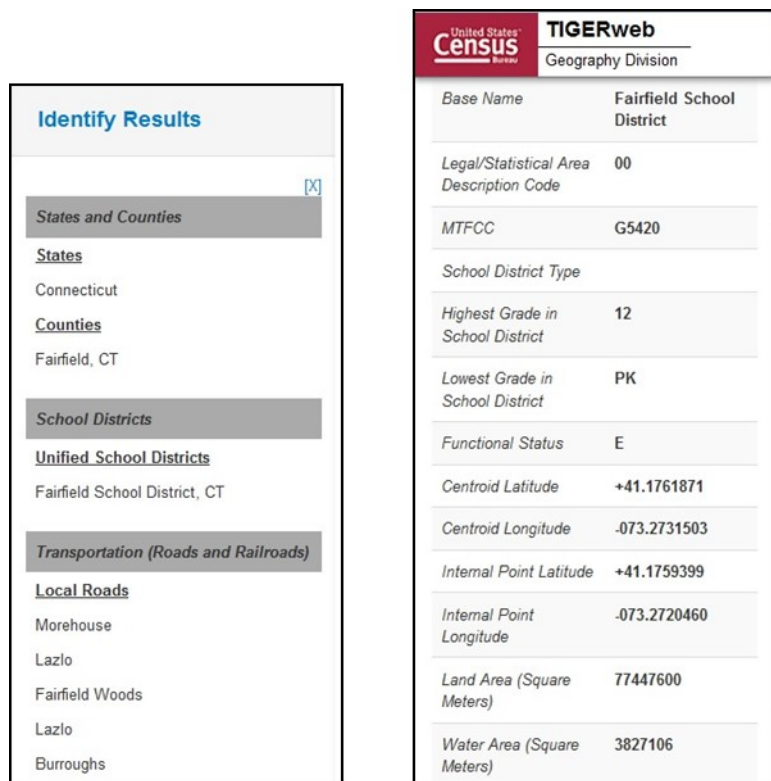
Identify Results

[X]

States and Counties

States

Connecticut

Counties

Fairfield, CT

School Districts

Unified School Districts

Fairfield School District, CT

Transportation (Roads and Railroads)

Local Roads

Morehouse

Lazlo

Fairfield Woods

Lazlo

Burroughs

United States Census Bureau

TIGERweb

Geography Division

| | |
|---|---|
| Base Name | Fairfield School District |
| Legal/Statistical Area Description Code | 00 |
| MTFCC | G5420 |
| School District Type | |
| Highest Grade in School District | 12 |
| Lowest Grade in School District | PK |
| Functional Status | E |
| Centroid Latitude | +41.1761871 |
| Centroid Longitude | -073.2731503 |
| Internal Point Latitude | +41.1759399 |
| Internal Point Longitude | -073.2720460 |
| Land Area (Square Meters) | 77447600 |
| Water Area (Square Meters) | 3827106 |